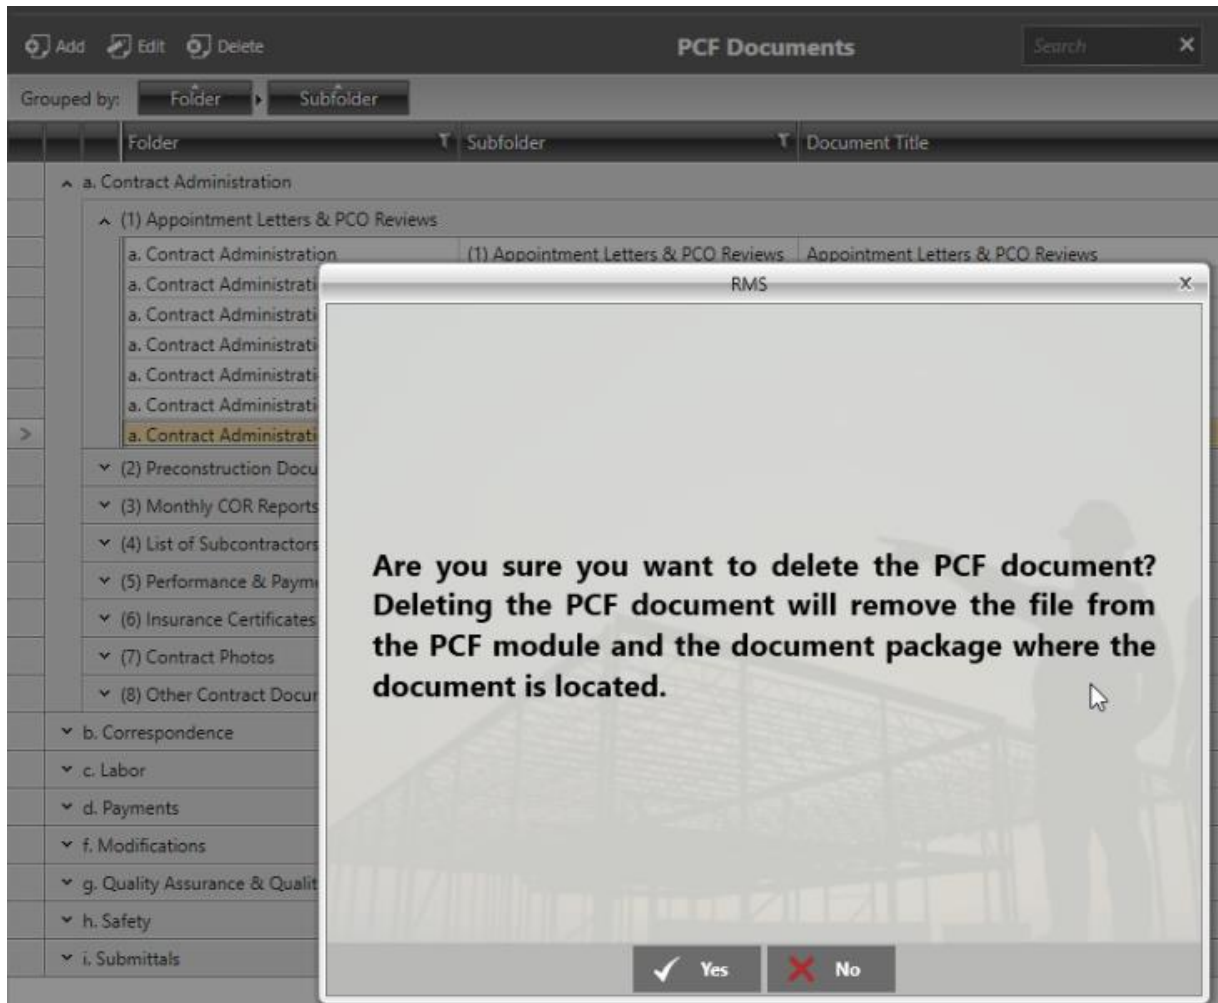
Add Edit Delete
PCF Documents
Search
×

Grouped by: Folder Subfolder

| Folder | Subfolder | Document Title |
|---|---|---|
| a. Contract Administration | | |
| (1) Appointment Letters & PCO Reviews | | |
| a. Contract Administration | (1) Appointment Letters & PCO Reviews | Appointment Letters & PCO Reviews |
| a. Contract Administrati | | |
| a. Contract Administrati | | |
| a. Contract Administrati | | |
| a. Contract Administrati | | |
| a. Contract Administrati | | |
| a. Contract Administrati | | |
| (2) Preconstruction Docu | | |
| (3) Monthly COR Reports | | |
| (4) List of Subcontractors | | |
| (5) Performance & Paym | | |
| (6) Insurance Certificates | | |
| (7) Contract Photos | | |
| (8) Other Contract Docur | | |
| b. Correspondence | | |
| c. Labor | | |
| d. Payments | | |
| f. Modifications | | |
| g. Quality Assurance & Qualit | | |
| h. Safety | | |
| i. Submittals | | |

RMS
x

Are you sure you want to delete the PCF document? Deleting the PCF document will remove the file from the PCF module and the document package where the document is located.

Yes
No